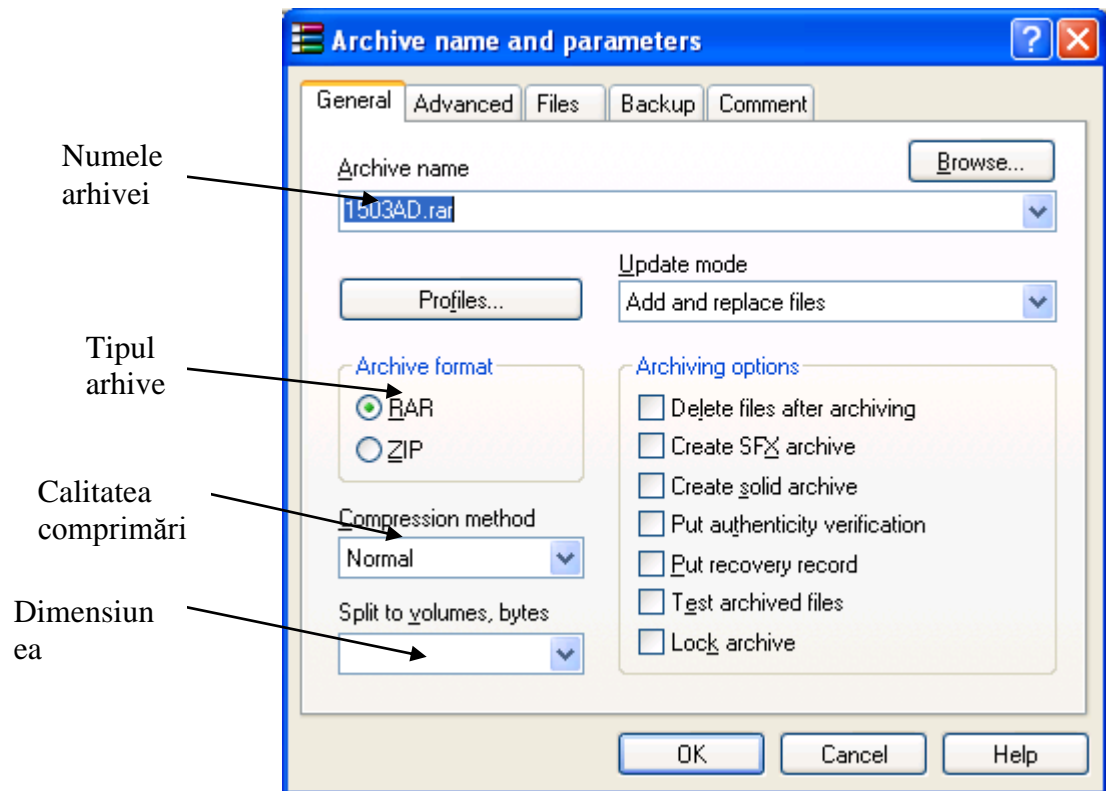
Archive name and parameters

General | Advanced | Files | Backup | Comment

Numele arhivei

Archive name

Browse...

1503AD.rar

Update mode

Profiles...

Add and replace files

Tipul arhive

Archive format

RAR

ZIP

Archiving options

Delete files after archiving

Create SFX archive

Create solid archive

Put authenticity verification

Put recovery record

Test archived files

Lock archive

Calitatea comprimări

Compression method

Normal

Dimensiun ea

Split to volumes, bytes

OK

Cancel

Help